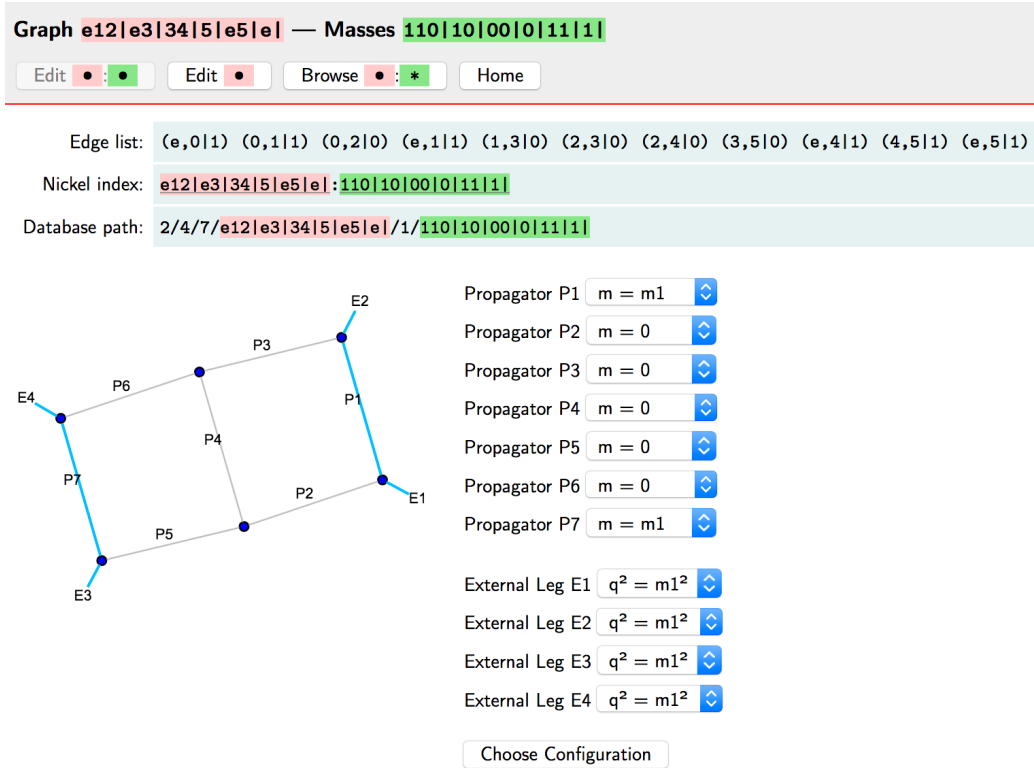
Graph e12|e3|34|5|e5|e| — Masses 110|10|00|0|11|1|

Edit • : • Edit • Browse • : * Home

Edge list: (e,0|1) (0,1|1) (0,2|0) (e,1|1) (1,3|0) (2,3|0) (2,4|0) (3,5|0) (e,4|1) (4,5|1) (e,5|1)

Nickel index: e12|e3|34|5|e5|e|:110|10|00|0|11|1|

Database path: 2/4/7/e12|e3|34|5|e5|e|/1/110|10|00|0|11|1|

E2
P3
P6
E4
P1
P4
P2
E1
P7
P5
E3

Propagator P1 m = m1
Propagator P2 m = 0
Propagator P3 m = 0
Propagator P4 m = 0
Propagator P5 m = 0
Propagator P6 m = 0
Propagator P7 m = m1

External Leg E1 $q^2 = m1^2$
External Leg E2 $q^2 = m1^2$
External Leg E3 $q^2 = m1^2$
External Leg E4 $q^2 = m1^2$

Choose Configuration